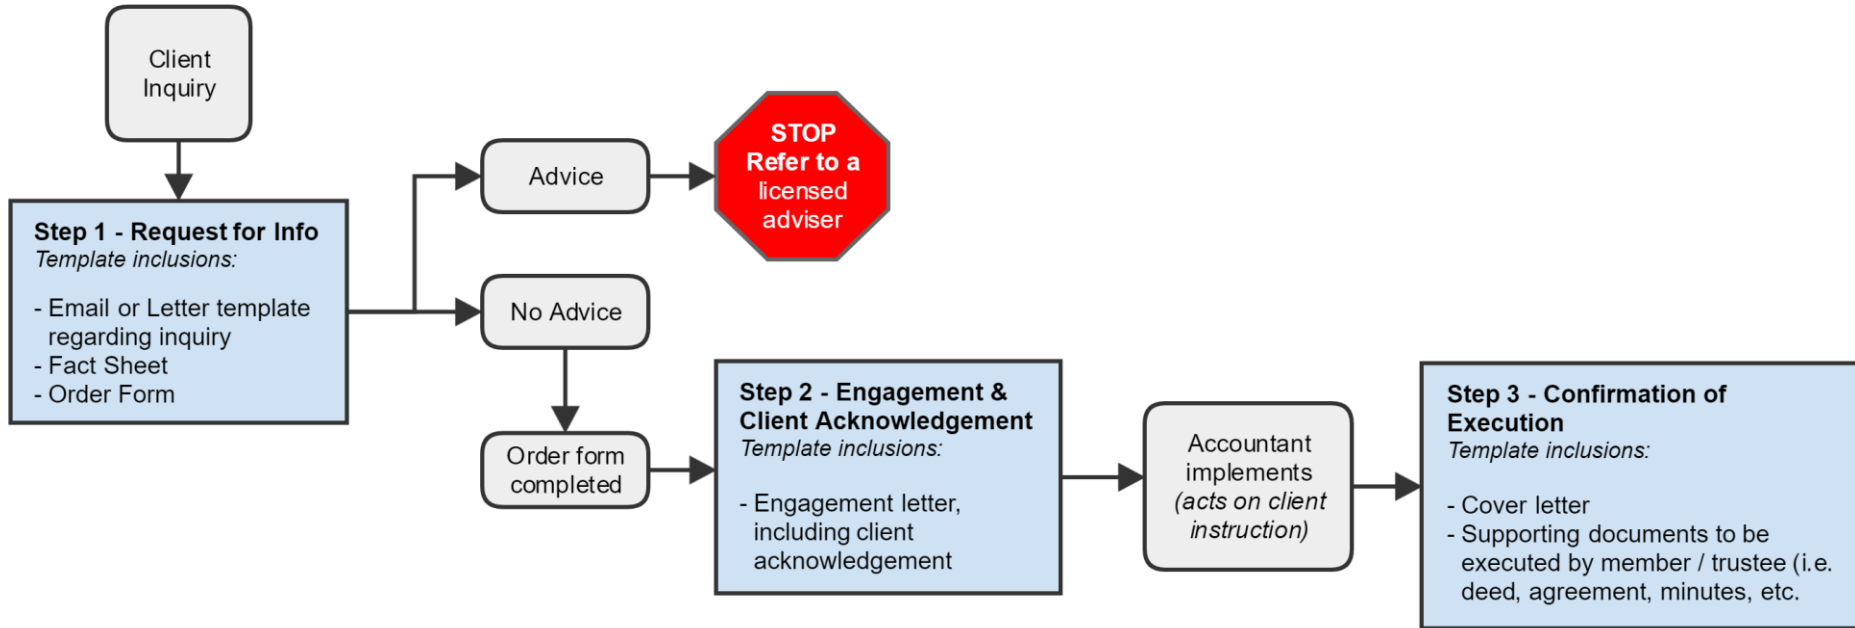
Client Inquiry

Step 1 - Request for Info
Template inclusions:

- Email or Letter template regarding inquiry
- Fact Sheet
- Order Form

Advice

STOP Refer to a licensed adviser

No Advice

Order form completed

Step 2 - Engagement & Client Acknowledgement
Template inclusions:

- Engagement letter, including client acknowledgement

Accountant implements (acts on client instruction)

Step 3 - Confirmation of Execution
Template inclusions:

- Cover letter
- Supporting documents to be executed by member / trustee (i.e. deed, agreement, minutes, etc.